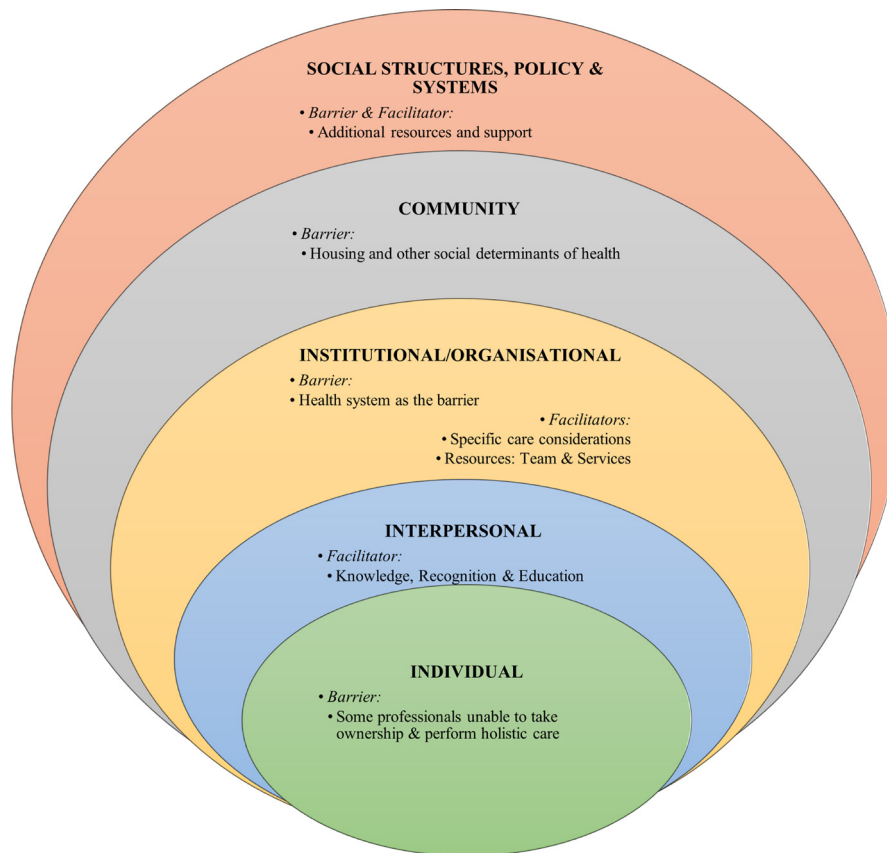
SOCIAL STRUCTURES, POLICY & SYSTEMS

• Barrier & Facilitator:
• Additional resources and support

COMMUNITY

• Barrier:
• Housing and other social determinants of health

INSTITUTIONAL/ORGANISATIONAL

• Barrier:
• Health system as the barrier

• Facilitators:
• Specific care considerations
• Resources: Team & Services

INTERPERSONAL

• Facilitator:
• Knowledge, Recognition & Education

INDIVIDUAL

• Barrier:
• Some professionals unable to take ownership & perform holistic care